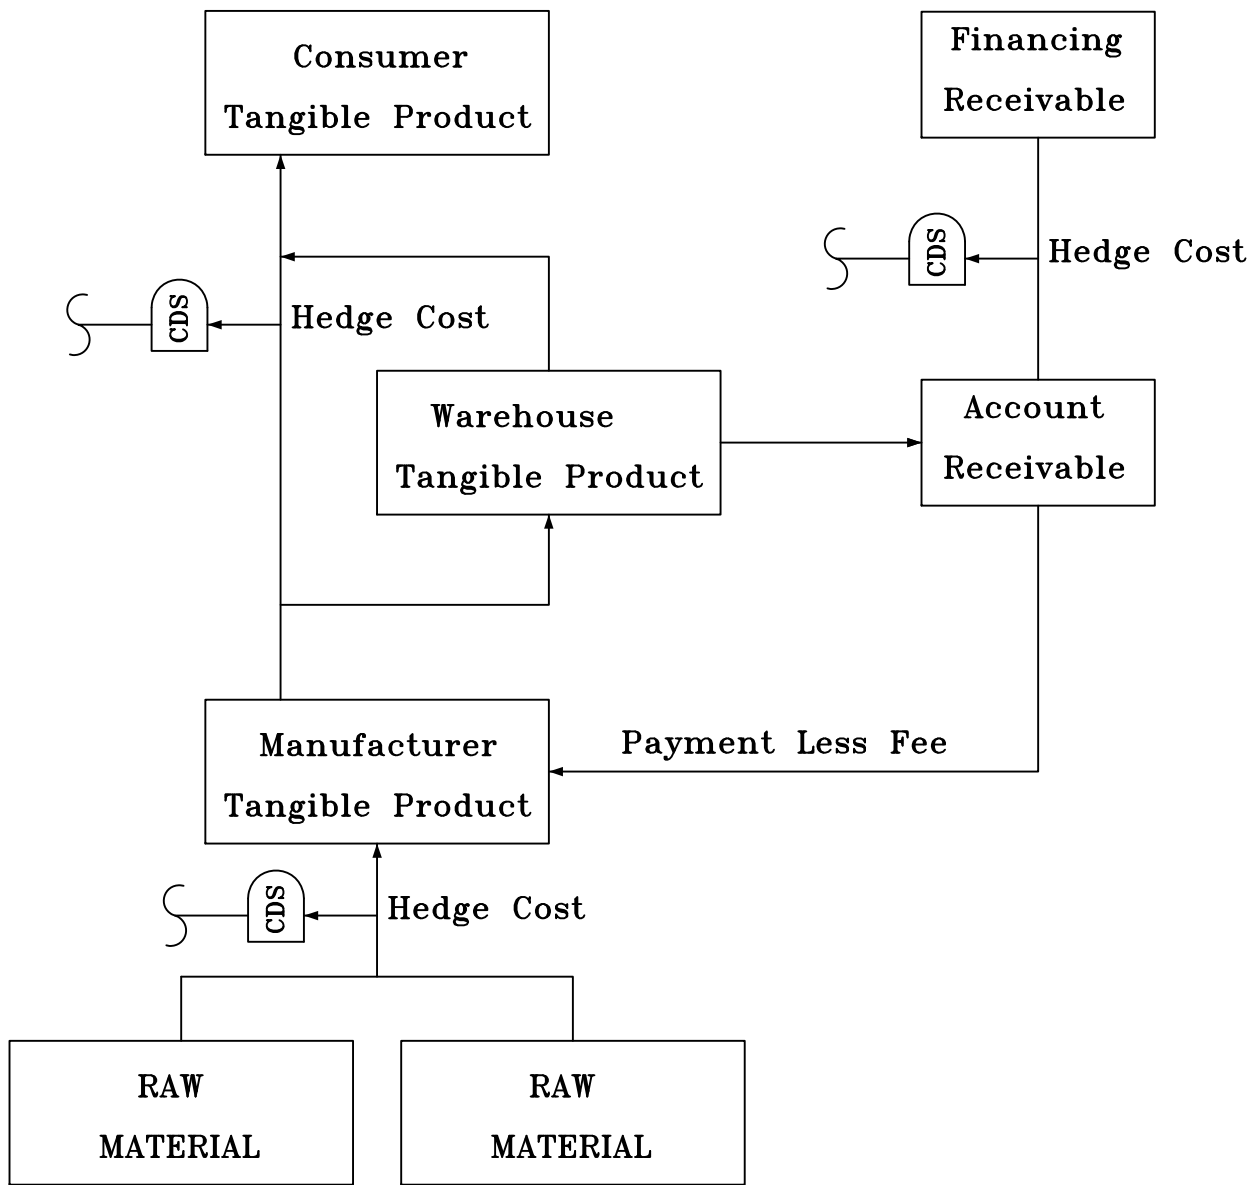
Consumer
Tangible Product

Financing
Receivable

CDS
Hedge Cost

CDS
Hedge Cost

Warehouse
Tangible Product

Account
Receivable

Manufacturer
Tangible Product

Payment Less Fee

CDS
Hedge Cost

RAW
MATERIAL

RAW
MATERIAL